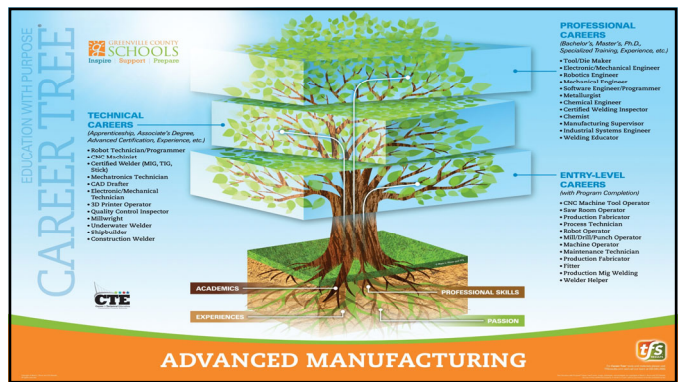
CAREER TREE
EDUCATION WITH PURPOSE

GREENVILLE COUNTY SCHOOLS
Inspire | Support | Prepare

PROFESSIONAL CAREERS
(Bachelor's, Master's, Ph.D., Specialized Training, Experience, etc.)
• Tool/Die Maker
• Electronic/Mechanical Engineer
• Robotics Engineer
• Mechanical Engineer
• Software Engineer/Programmer
• Metallurgist
• Chemical Engineer
• Certified Welding Inspector
• Chemist
• Manufacturing Supervisor
• Industrial Systems Engineer
• Welding Educator

TECHNICAL CAREERS
(Apprenticeship, Associate's Degree, Advanced Certification, Experience, etc.)
• Robot Technician/Programmer
• CNC Machinist
• Certified Welder (MIG, TIG, Stick)
• Mechatronics Technician
• CAD Drafter
• Electronic/Mechanical Technician
• 3D Printer Operator
• Quality Control Inspector
• Millwright
• Underwater Welder
• Shipbuilder
• Construction Welder

ENTRY-LEVEL CAREERS
(with Program Completion)
• CNC Machine Tool Operator
• Saw Room Operator
• Production Fabricator
• Process Technician
• Robot Operator
• Mill/Drill/Punch Operator
• Machine Operator
• Maintenance Technician
• Production Fabricator
• Fitter
• Production Mig Welding
• Welder Helper

CTE

ACADEMICS
PROFESSIONAL SKILLS
EXPERIENCES
PASSION

ADVANCED MANUFACTURING

tfs